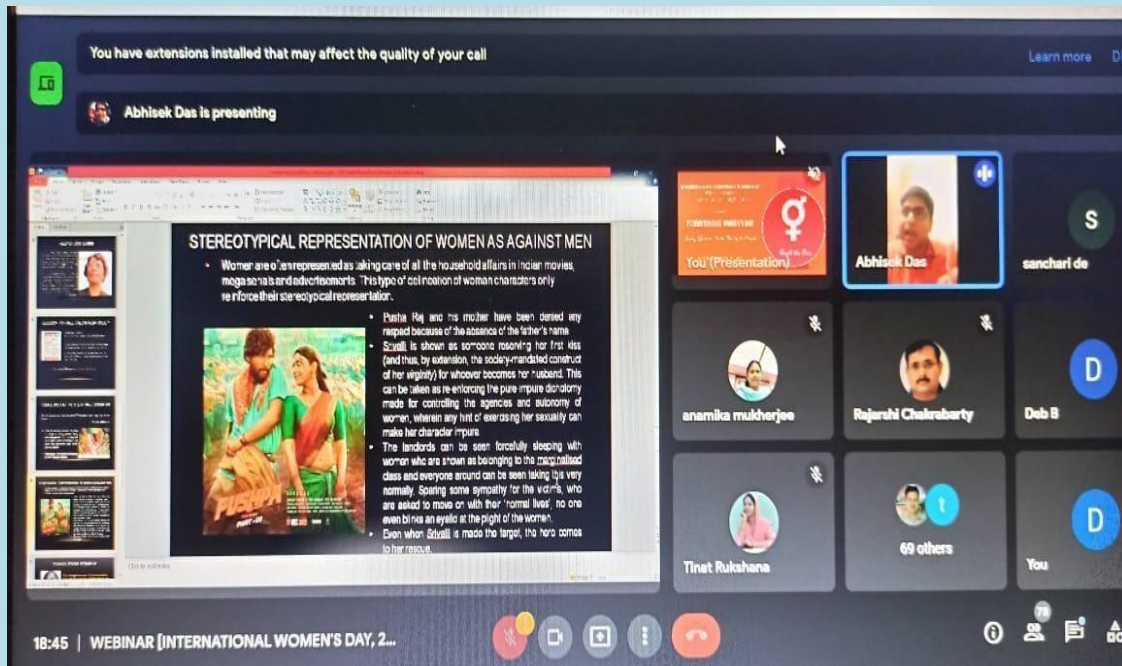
You have extensions installed that may affect the quality of your call

Learn more

Abhisek Das is presenting

STEREOTYPICAL REPRESENTATION OF WOMEN AS AGAINST MEN

• Women are often represented as taking care of all the household affairs in Indian movies, mega serials and advertisements. This type of delineation of woman characters only reinforce their stereotypical representation.

• Pushpa Raj and his mother have been denied any respect because of the absence of the father's name.
• Srivalli is shown as someone reserving her first kiss (and thus, by extension, the society-mandated construct of her virginity) for whoever becomes her husband. This can be taken as re-enforcing the pure-impure dichotomy made for controlling the agencies and autonomy of women, wherein any hint of exercising her sexuality can make her character impure.
• The landlords can be seen forcefully sleeping with women who are shown as belonging to the marginalised class and everyone around can be seen taking this very normally. Sparing some sympathy for the victims, who are asked to move on with their 'normal lives', no one even blinks an eyelid at the plight of the women.
• Even when Srivalli is made the target, the hero comes to her rescue.

PUSHPA

Click to add notes

You (Presentation)

Abhisek Das

S
sanchari de

anamika mukherjee

Rajarshi Chakrabarty

D
Deb B

Tinat Rukshana

t
69 others

D
You

18:45 | WEBINAR [INTERNATIONAL WOMEN'S DAY, 2...

78